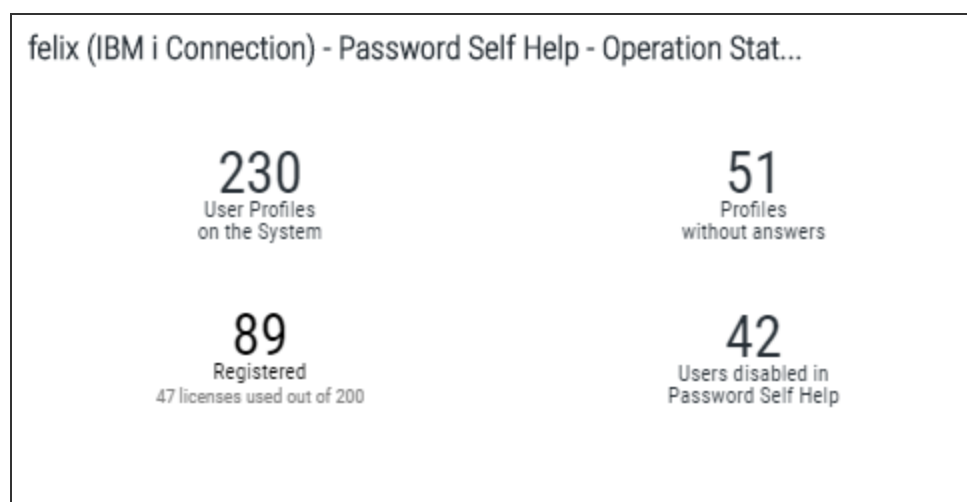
felix (IBM i Connection) - Password Self Help - Operation Stat...

230
User Profiles
on the System

51
Profiles
without answers

89
Registered
47 licenses used out of 200

42
Users disabled in
Password Self Help